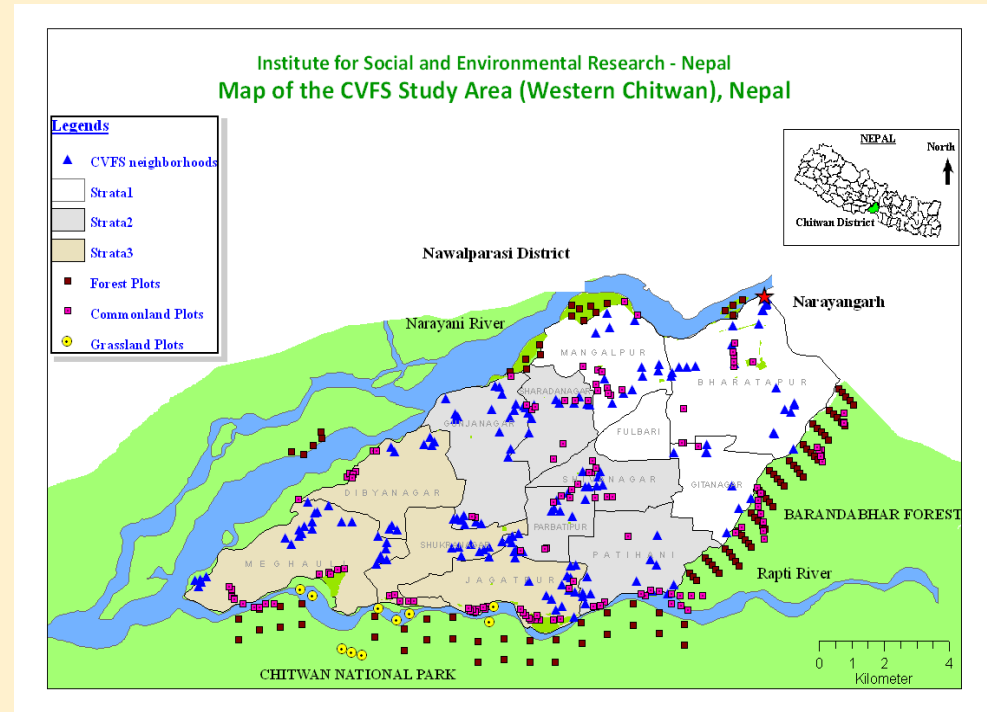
Institute for Social and Environmental Research - Nepal
Map of the CVFS Study Area (Western Chitwan), Nepal

Legends
CVFS neighborhoods
Strata1
Strata2
Strata3
Forest Plots
Commonland Plots
Grassland Plots

NEPAL
North
Chitwan District

Nawalparasi District
Narayangarh
Narayani River
MANGALPUR
SHARADANAGAR
BHARATAPUR
GUNJANAGAR
FULBARI
SHIVANAGAR
GITANAGAR
DIBYANAGAR
PARBATIPUR
BARANDABHAR FOREST
SHUKTANAGAR
MEGHAULI
PATIHANI
JAGATPUR
Rapti River
CHITWAN NATIONAL PARK
0 1 2 4
Kilometer